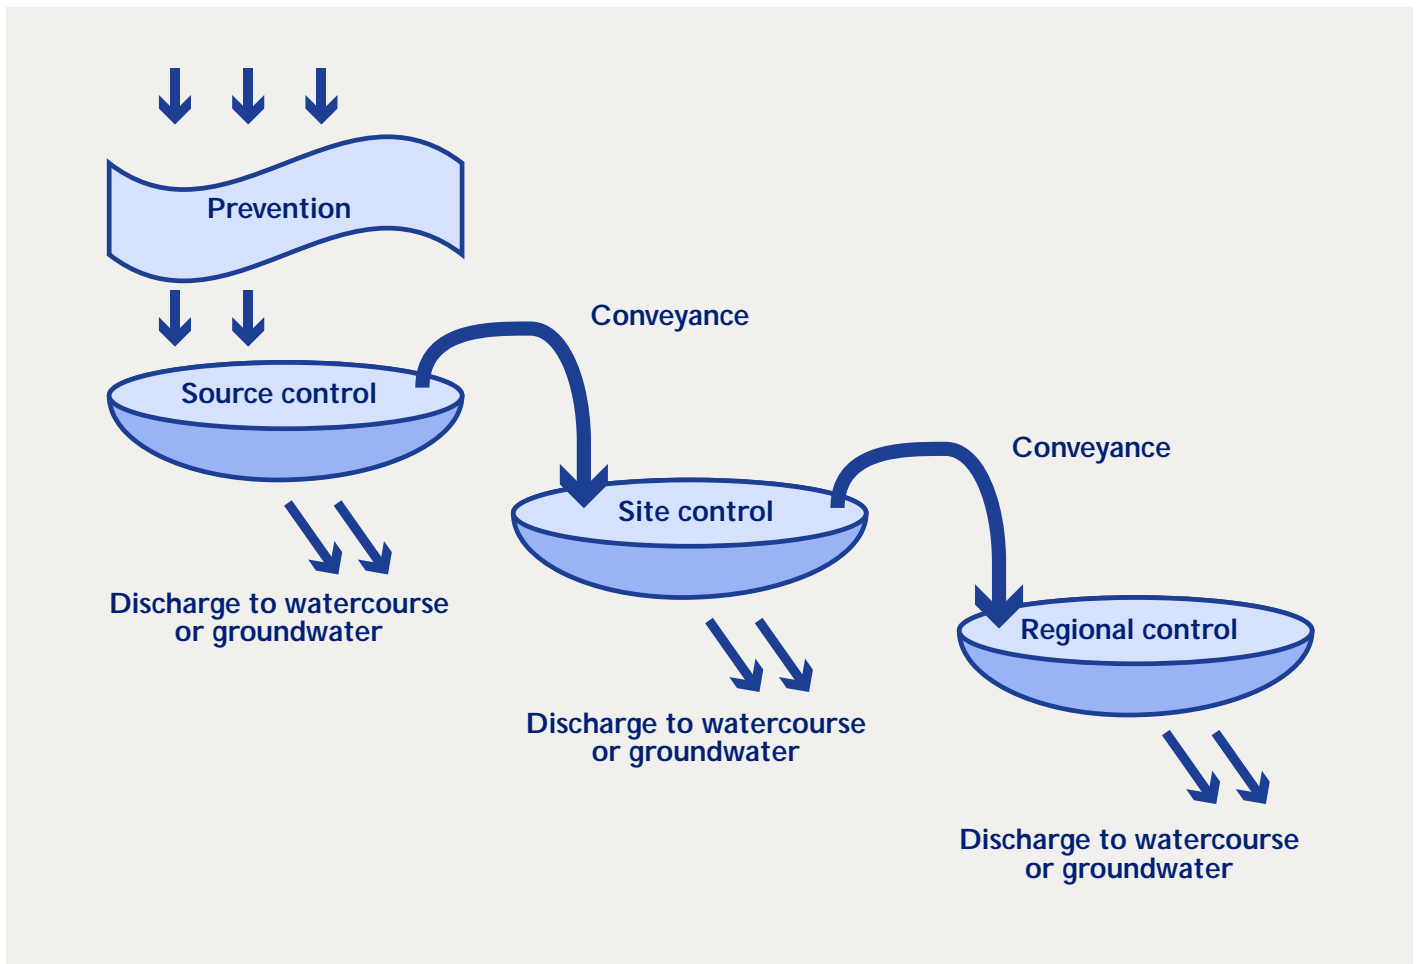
Prevention

Conveyance

Source control

Conveyance

Site control

Discharge to watercourse or groundwater

Regional control

Discharge to watercourse or groundwater

Discharge to watercourse or groundwater